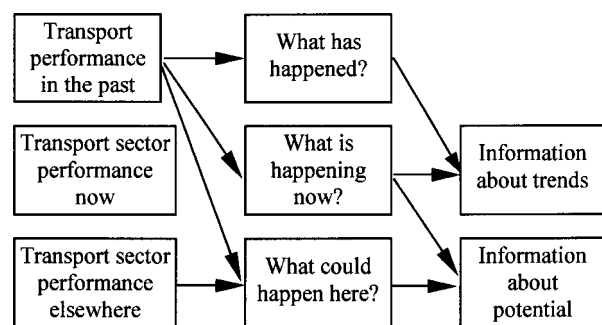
Transport performance in the past

What has happened?

Transport sector performance now

What is happening now?

Information about trends

Transport sector performance elsewhere

What could happen here?

Information about potential